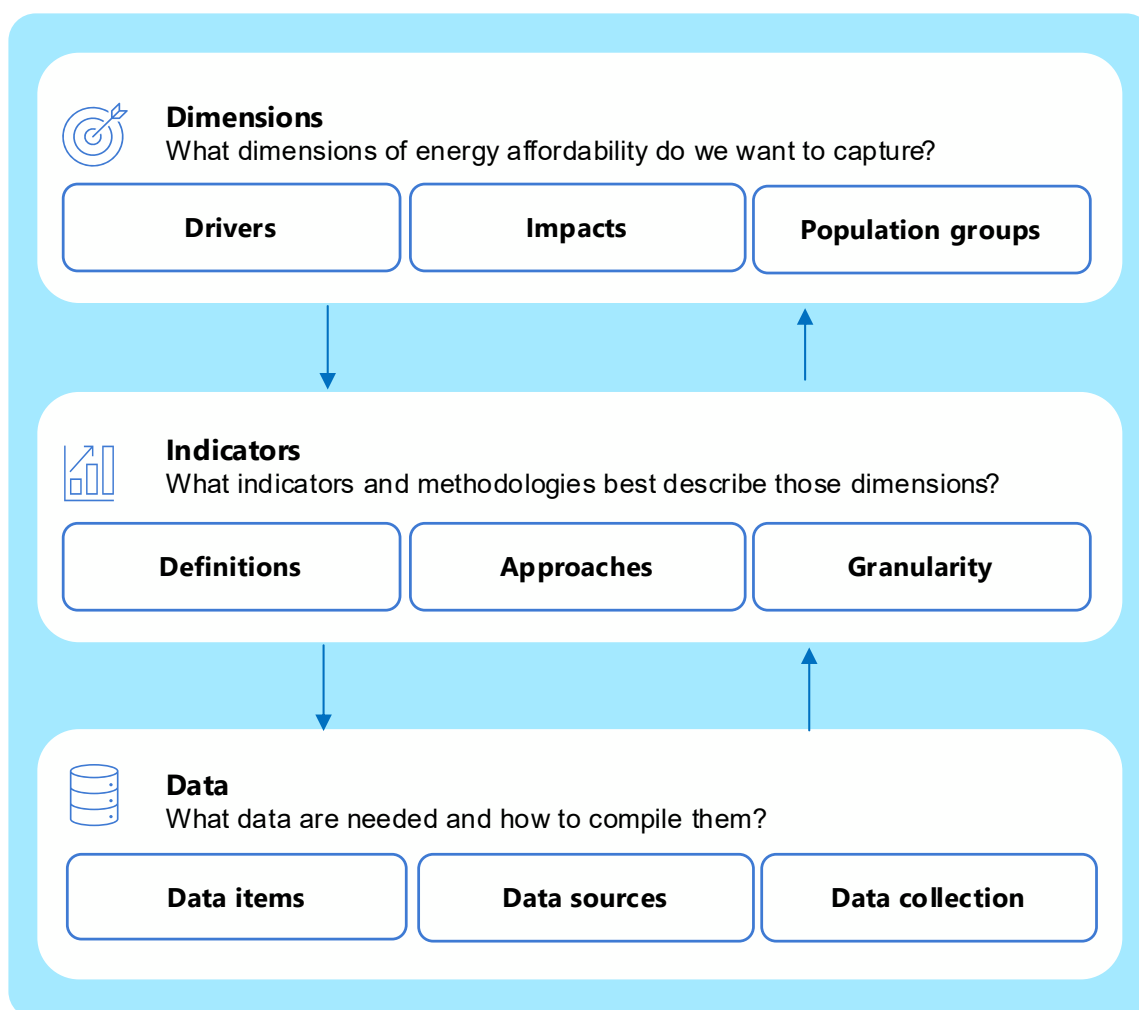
**Dimensions**
What dimensions of energy affordability do we want to capture?

| Drivers | Impacts | Population groups |
|---|---|---|

**Indicators**
What indicators and methodologies best describe those dimensions?

| Definitions | Approaches | Granularity |
|---|---|---|

**Data**
What data are needed and how to compile them?

| Data items | Data sources | Data collection |
|---|---|---|